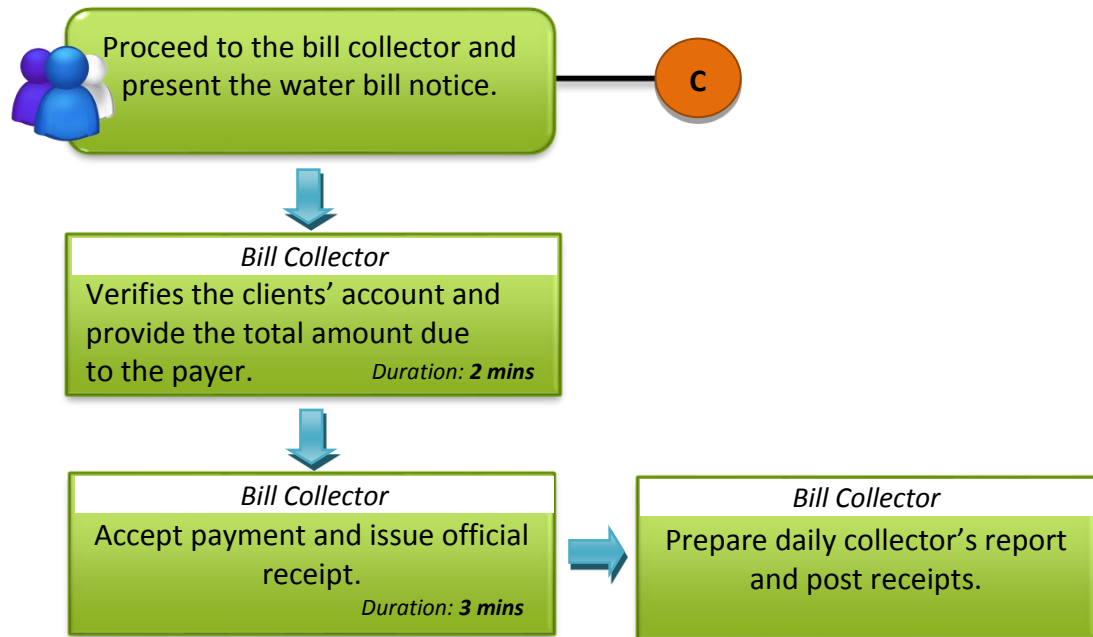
Proceed to the bill collector and present the water bill notice.

C

Bill Collector
Verifies the clients' account and provide the total amount due to the payer.
Duration: 2 mins

Bill Collector
Accept payment and issue official receipt.
Duration: 3 mins

Bill Collector
Prepare daily collector's report and post receipts.